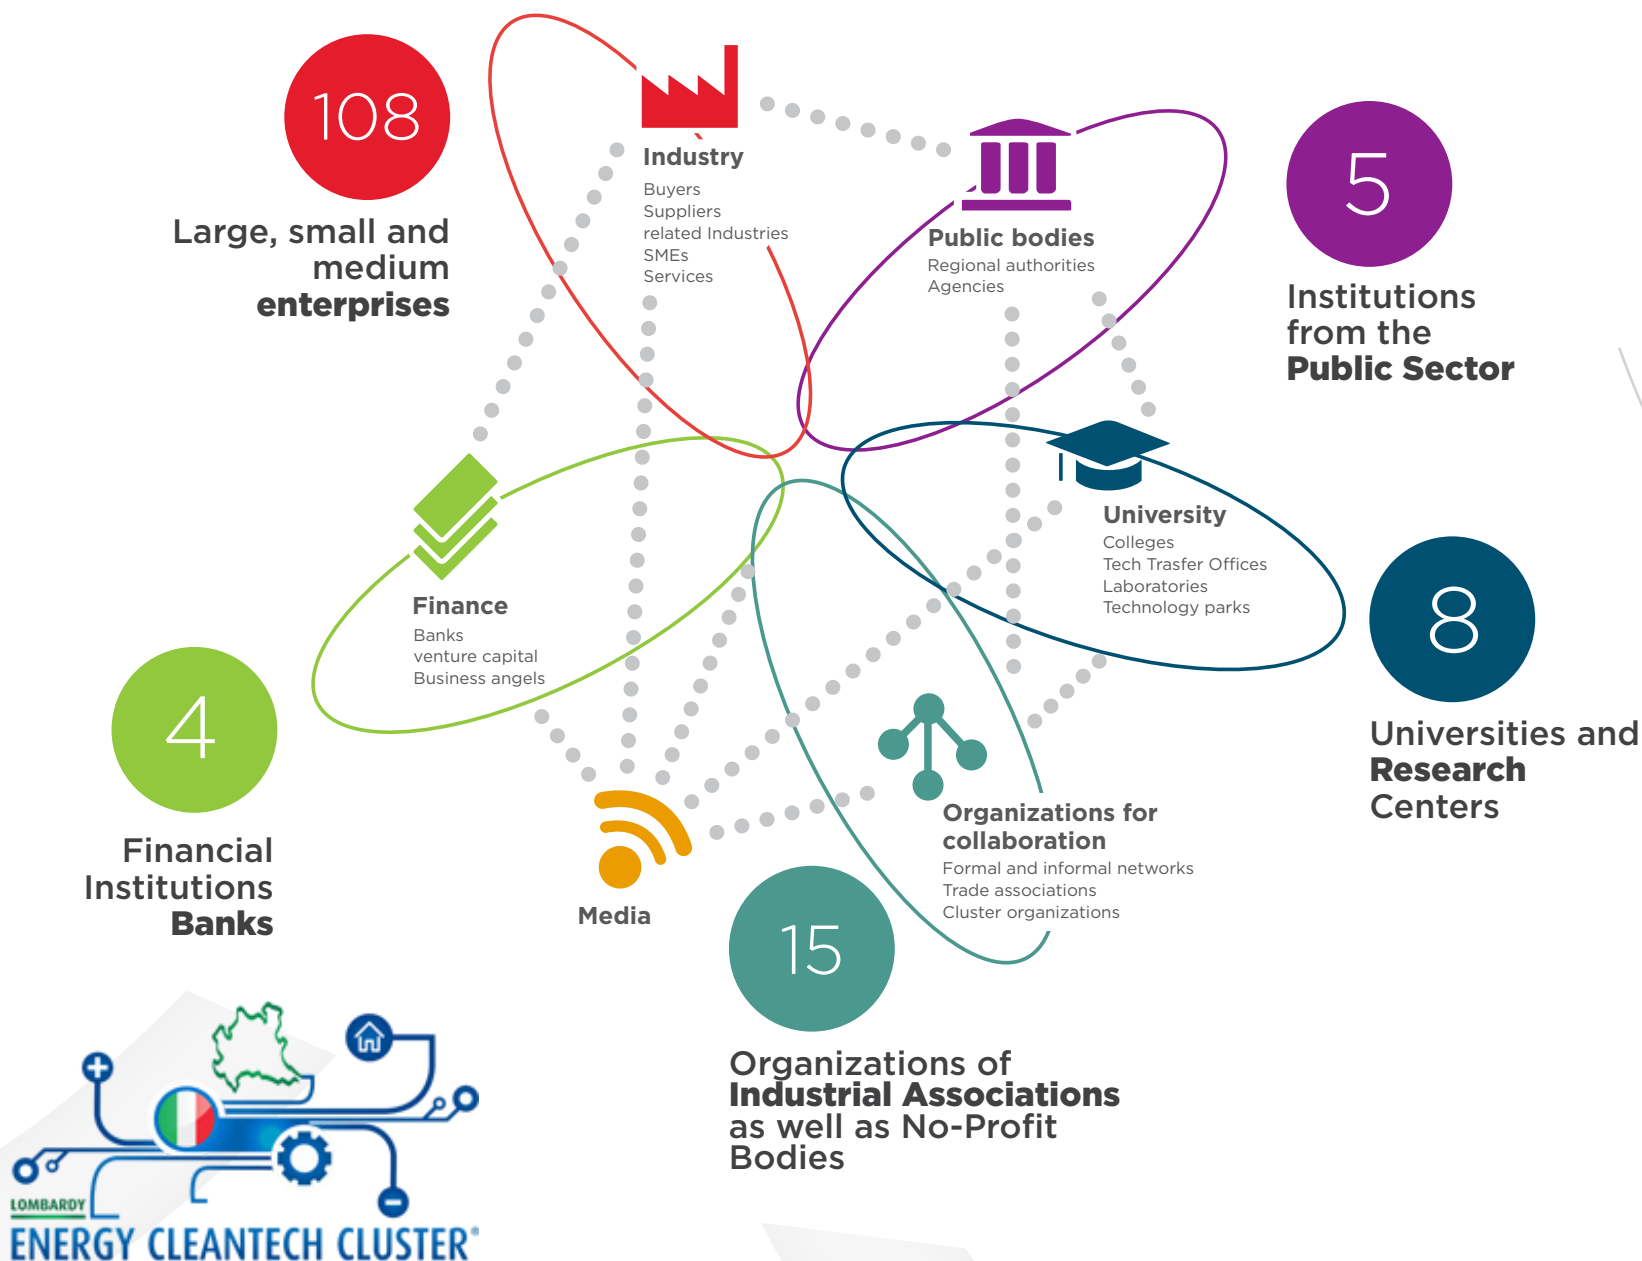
108

Large, small and medium **enterprises**

Industry
Buyers
Suppliers
related Industries
SMEs
Services

Public bodies
Regional authorities
Agencies

5

Institutions from the **Public Sector**

Finance
Banks
venture capital
Business angels

University
Colleges
Tech Trasfer Offices
Laboratories
Technology parks

8

Universities and **Research** Centers

4

Financial Institutions **Banks**

Media

Organizations for collaboration
Formal and informal networks
Trade associations
Cluster organizations

15

Organizations of **Industrial Associations** as well as No-Profit Bodies

LOMBARDY
ENERGY CLEANTECH CLUSTER®